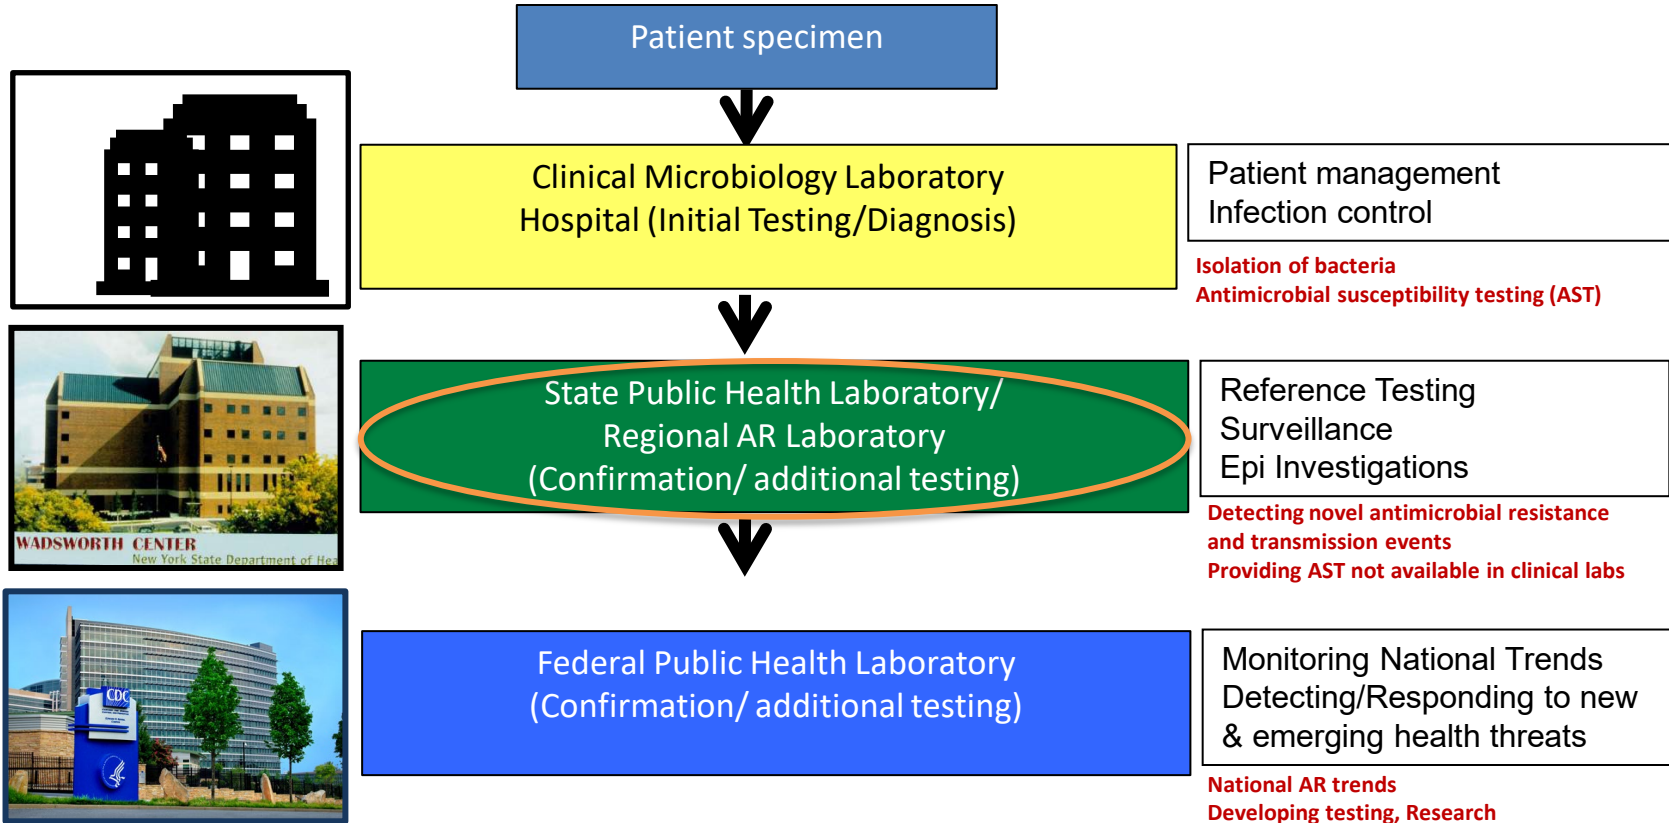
Patient specimen

Clinical Microbiology Laboratory
Hospital (Initial Testing/Diagnosis)

Patient management
Infection control

Isolation of bacteria
Antimicrobial susceptibility testing (AST)

WADSWORTH CENTER
New York State Department of Hea

State Public Health Laboratory/
Regional AR Laboratory
(Confirmation/ additional testing)

Reference Testing
Surveillance
Epi Investigations

Detecting novel antimicrobial resistance and transmission events
Providing AST not available in clinical labs

CDC

Federal Public Health Laboratory
(Confirmation/ additional testing)

Monitoring National Trends
Detecting/Responding to new & emerging health threats

National AR trends
Developing testing, Research